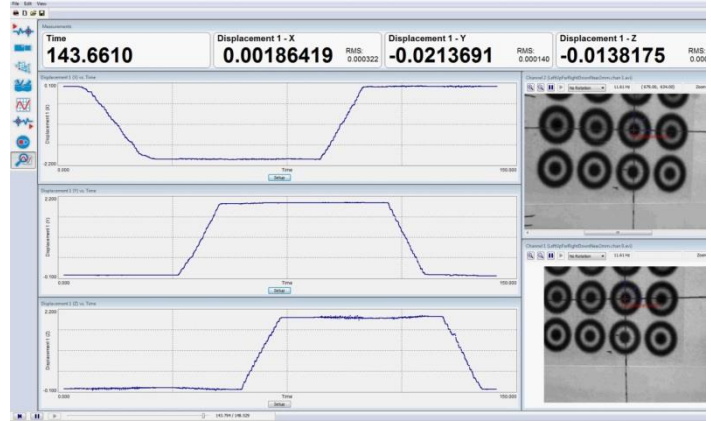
File Edit View

Measurements

Time
143.6610

Displacement 1 - X
0.00186419
RMS: 0.000322

Displacement 1 - Y
-0.0213691
RMS: 0.000140

Displacement 1 - Z
-0.0138175
RMS: 0.000

Displacement 1 (X) vs. Time
0.100
Displacement 1 (X)
-2.200
0.000
Time
150.000
Setup

Displacement 1 (Y) vs. Time
2.200
Displacement 1 (Y)
-0.100
0.000
Time
150.000
Setup

Displacement 1 (Z) vs. Time
2.200
Displacement 1 (Z)
-0.100
0.000
Time
150.000
Setup

Channel 1 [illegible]
No Rotation
11.61 Hz
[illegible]

Channel 2 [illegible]
No Rotation
11.61 Hz

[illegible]